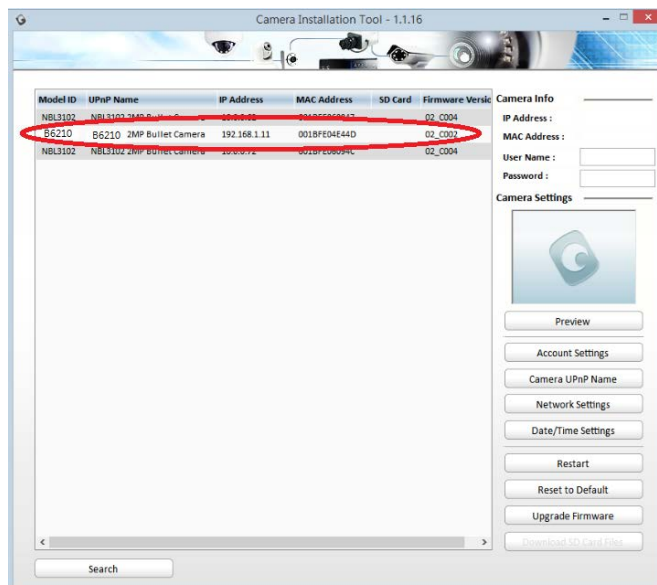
Camera Installation Tool - 1.1.16

| Model ID | UPnP Name | IP Address | MAC Address | SD Card | Firmware Versic |
|---|---|---|---|---|---|
| NBL3102 | NBL3102 2MP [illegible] | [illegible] | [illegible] | | 02_C004 |
| B6210 | B6210 2MP Bullet Camera | 192.168.1.11 | 001BFE04E44D | | 02_C002 |
| NBL3102 | NBL3102 2MP Bullet Camera | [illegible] | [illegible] | | 02_C004 |

Camera Info
IP Address :
MAC Address :
User Name :
Password :
Camera Settings

Preview
Account Settings
Camera UPnP Name
Network Settings
Date/Time Settings
Restart
Reset to Default
Upgrade Firmware
Download SD Card Files

Search